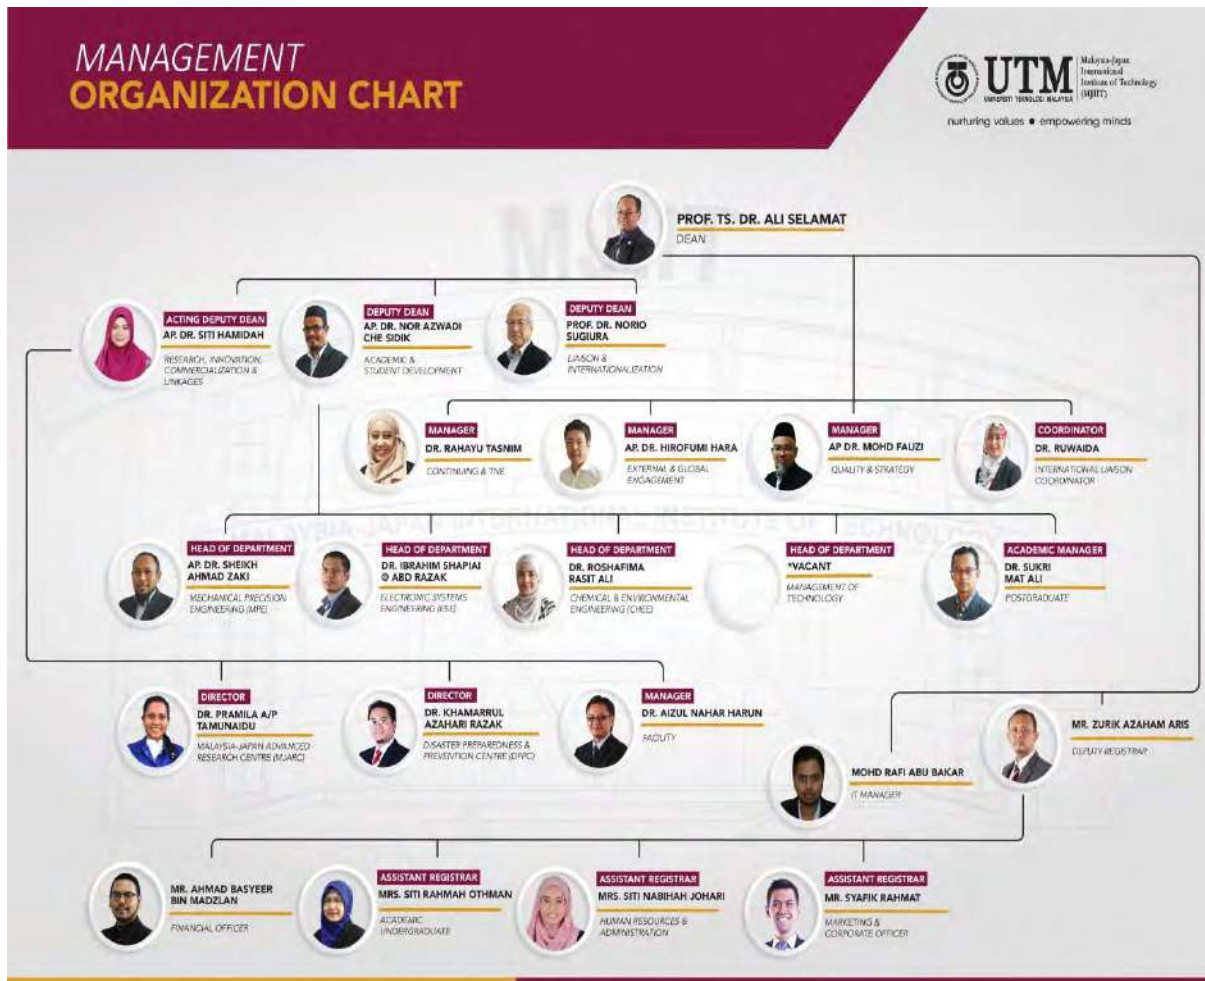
MANAGEMENT
ORGANIZATION CHART

UTM
UNIVERSITI TEKNOLOGI MALAYSIA
Malaysia-Japan International Institute of Technology (MJIIT)
nurturing values • empowering minds

PROF. TS. DR. ALI SELAMAT
DEAN

ACTING DEPUTY DEAN
AP. DR. SITI HAMIDAH
RESEARCH, INNOVATION, COMMERCIALIZATION & LINKAGES

DEPUTY DEAN
AP. DR. NOR AZWADI CHE SIDIK
ACADEMIC & STUDENT DEVELOPMENT

DEPUTY DEAN
PROF. DR. NORIO SUGIURA
LIAISON & INTERNATIONALIZATION

MANAGER
DR. RAHAYU TASNIM
CONTINUING & TNE

MANAGER
AP. DR. HIROFUMI HARA
EXTERNAL & GLOBAL ENGAGEMENT

MANAGER
AP DR. MOHD FAUZI
QUALITY & STRATEGY

COORDINATOR
DR. RUWAIDA
INTERNATIONAL LIAISON COORDINATOR

HEAD OF DEPARTMENT
AP. DR. SHEIKH AHMAD ZAKI
MECHANICAL PRECISION ENGINEERING (MPE)

HEAD OF DEPARTMENT
DR. IBRAHIM SHAPIAI @ ABD RAZAK
ELECTRONIC SYSTEMS ENGINEERING (ESE)

HEAD OF DEPARTMENT
DR. ROSHAFIMA RASIT ALI
CHEMICAL & ENVIRONMENTAL ENGINEERING (CHEE)

HEAD OF DEPARTMENT
*VACANT
MANAGEMENT OF TECHNOLOGY

ACADEMIC MANAGER
DR. SUKRI MAT ALI
POSTGRADUATE

DIRECTOR
DR. PRAMILA A/P TAMUNAIDU
MALAYSIA-JAPAN ADVANCED RESEARCH CENTRE (MJARC)

DIRECTOR
DR. KHAMARRUL AZAHARI RAZAK
DISASTER PREPAREDNESS & PREVENTION CENTRE (DPPC)

MANAGER
DR. AIZUL NAHAR HARUN
FACILITY

MR. ZURIK AZAHAM ARIS
DEPUTY REGISTRAR

MOHD RAFI ABU BAKAR
IT MANAGER

MR. AHMAD BASYEER BIN MADZLAN
FINANCIAL OFFICER

ASSISTANT REGISTRAR
MRS. SITI RAHMAH OTHMAN
ACADEMIC UNDERGRADUATE

ASSISTANT REGISTRAR
MRS. SITI NABIHAH JOHARI
HUMAN RESOURCES & ADMINISTRATION

ASSISTANT REGISTRAR
MR. SYAFIK RAHMAT
MARKETING & CORPORATE OFFICER